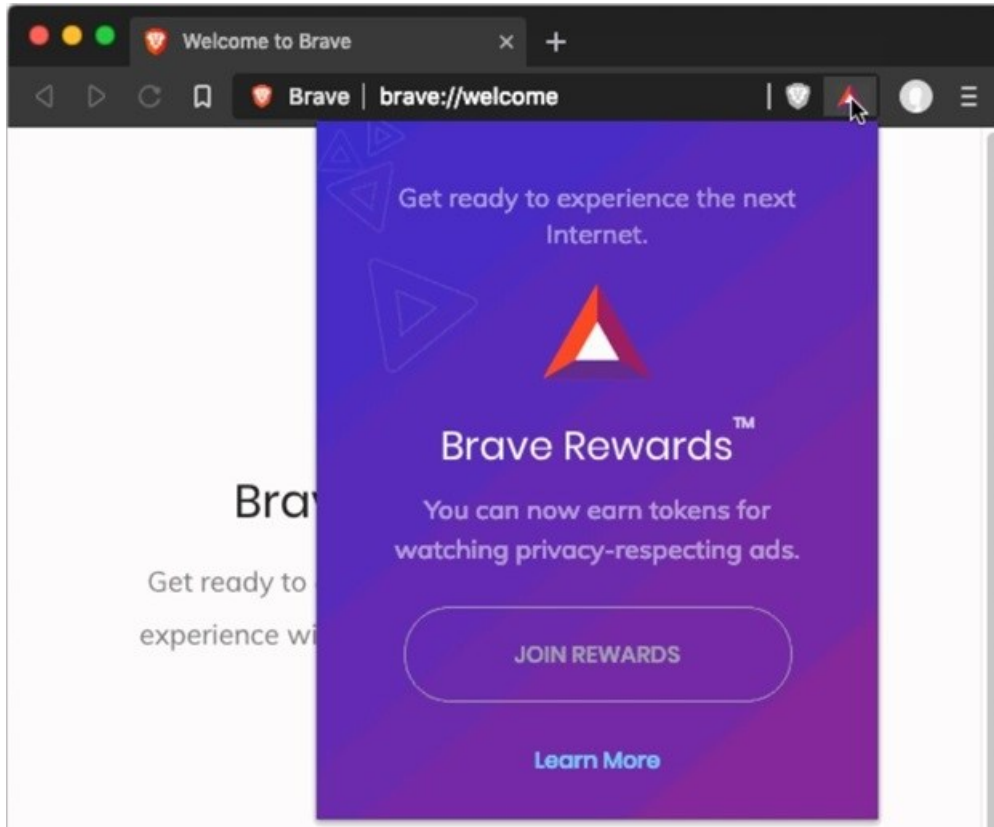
Welcome to Brave

Brave | brave://welcome

Get ready to experience the next Internet.

Brave Rewards™

You can now earn tokens for watching privacy-respecting ads.

JOIN REWARDS

Learn More

Bra

Get ready to

experience wi